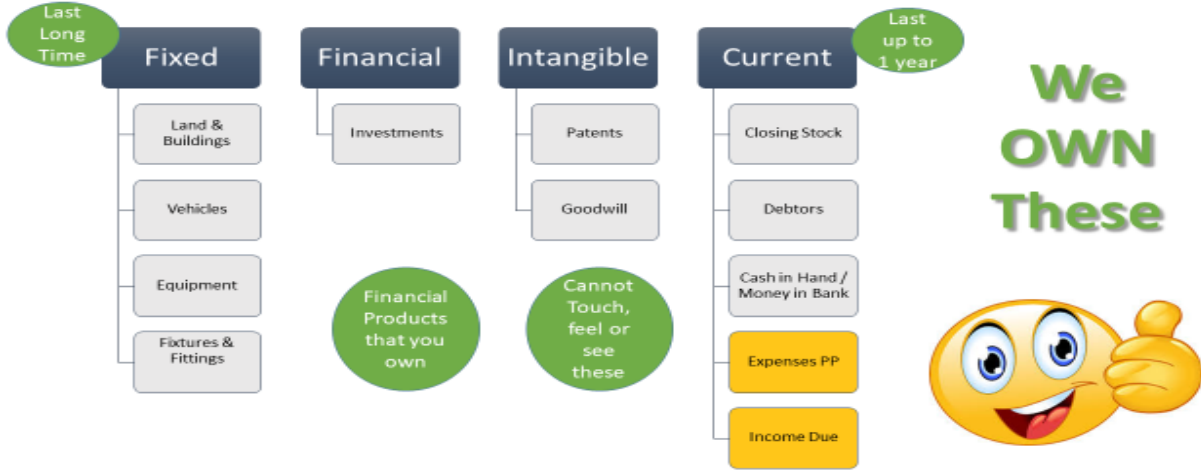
Last Long Time

Fixed

Land & Buildings

Vehicles

Equipment

Fixtures & Fittings

Financial

Investments

Financial Products that you own

Intangible

Patents

Goodwill

Cannot Touch, feel or see these

Current

Last up to 1 year

Closing Stock

Debtors

Cash in Hand / Money in Bank

Expenses PP

Income Due

We OWN These